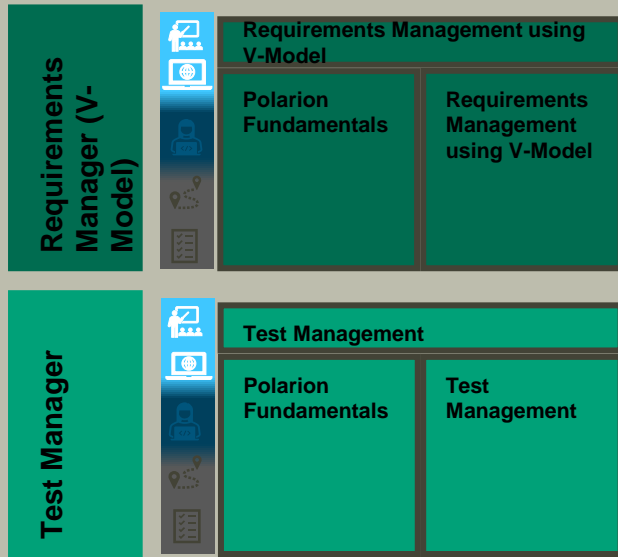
Requirements Manager (V-Model)

Requirements Management using V-Model

Polarion Fundamentals

Requirements Management using V-Model

Test Manager

Test Management

Polarion Fundamentals

Test Management